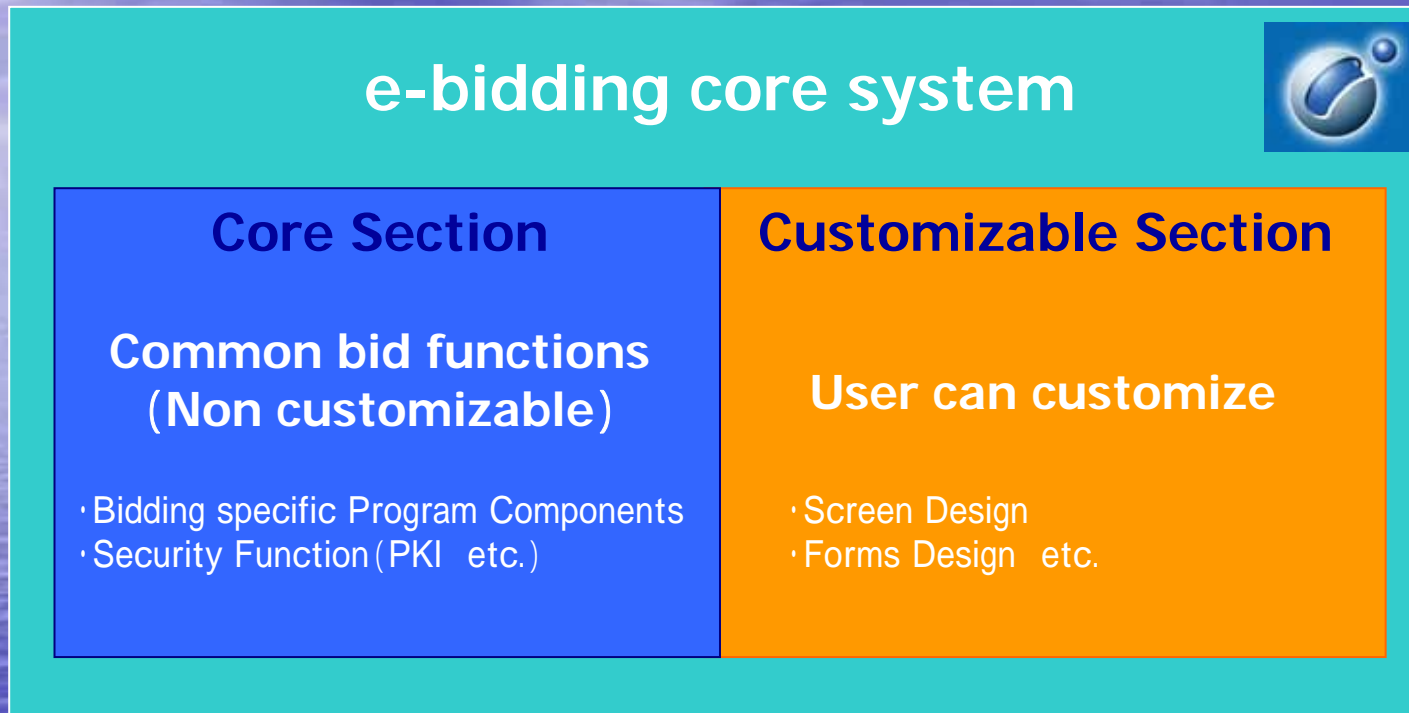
e-bidding core system

Core Section

Common bid functions (Non customizable)

・Bidding specific Program Components
・Security Function(PKI etc.)

Customizable Section

User can customize

・Screen Design
・Forms Design etc.